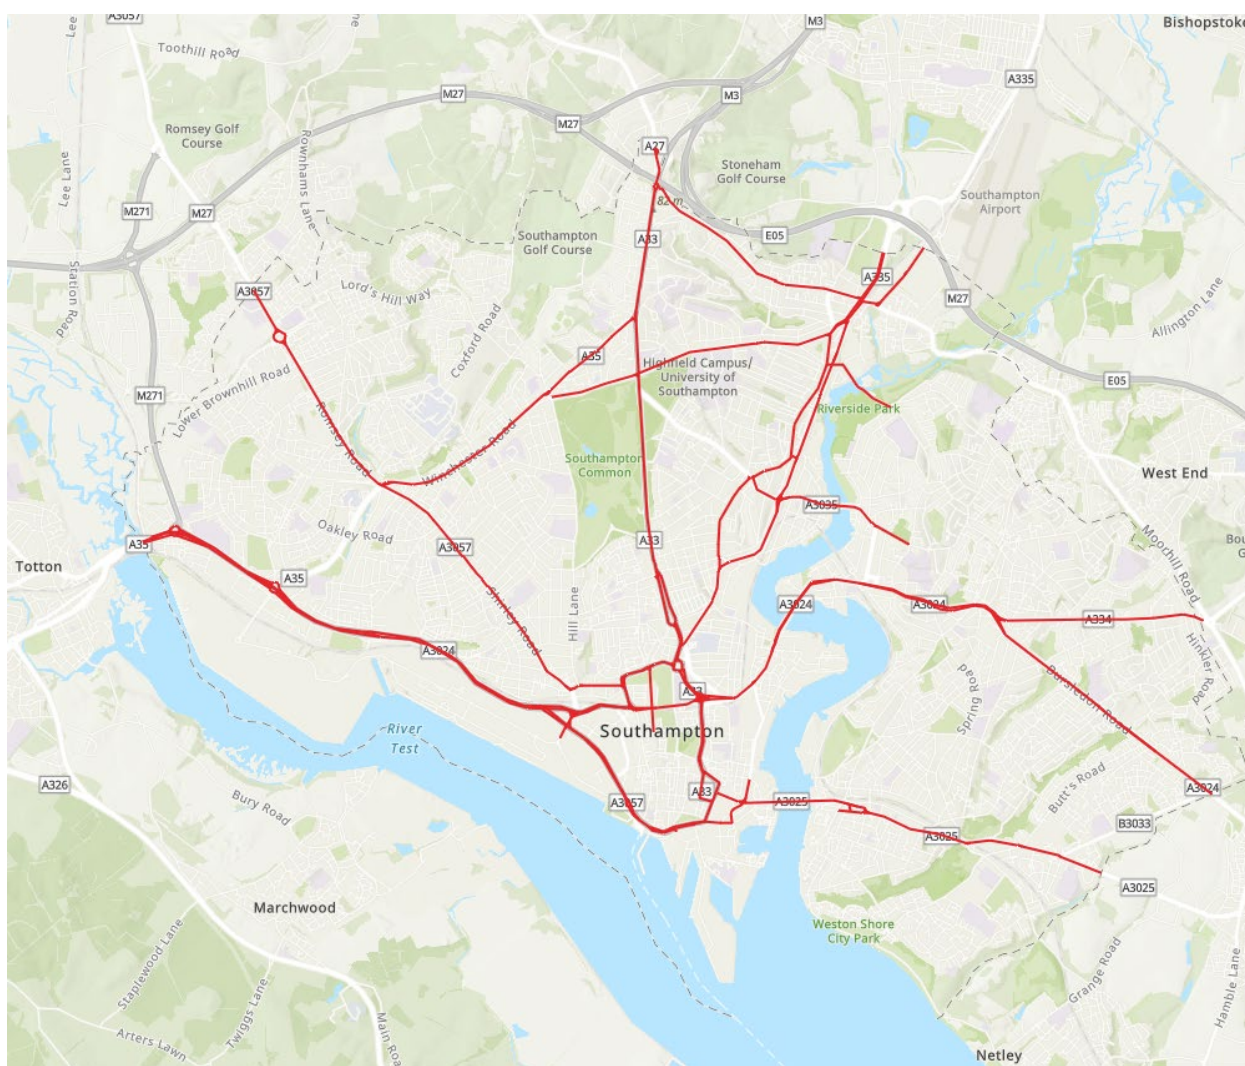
A3057
Lee
Toothill Road
M3
Bishopstoke
M27
M3
A335
Romsey Golf Course
M27
A27
Stoneham Golf Course
Lee Lane
M271
M27
Rownhams Lane
A33
E05
Southampton Airport
Southampton Golf Course
Station Road
A3057
Lord's Hill Way
A335
M27
Allington Lane
Coxford Road
A35
Highfield Campus/ University of Southampton
E05
M271
Lower Brownhill Road
Riverside Park
Romsey Road
Winchester Road
Southampton Common
West End
A3035
Moorhill Road
Oakley Road
A35
A3057
A33
Totton
A35
A3024
A3024
A334
Hill Lane
Shirley Road
Spring Road
Hinkler Road
A3024
A33
Bursledon Road
River Test
Southampton
A326
Butt's Road
A3024
Bury Road
A3057
A33
A3025
B3033
A3025
A3025
Marchwood
Weston Shore City Park
Staplewood Lane
Twiggs Lane
Grange Road
Hamble Lane
Arters Lawn
Main Road
Netley